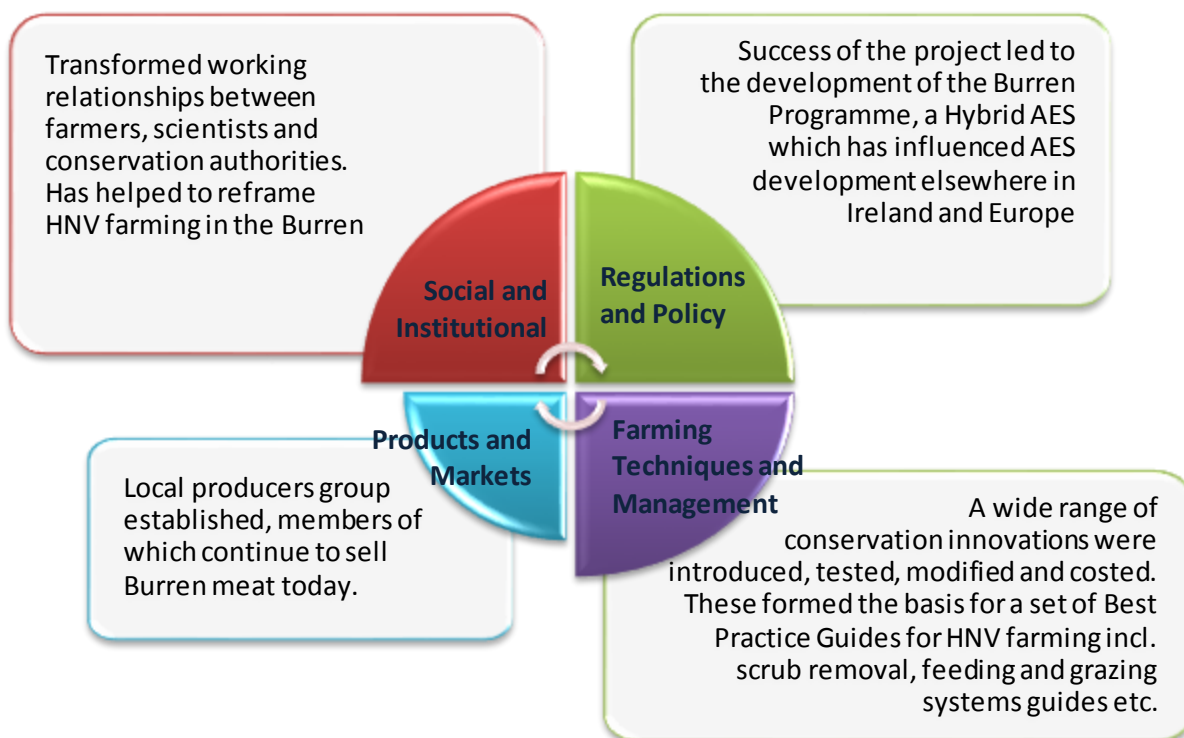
Transformed working relationships between farmers, scientists and conservation authorities. Has helped to reframe HNV farming in the Burren

Success of the project led to the development of the Burren Programme, a Hybrid AES which has influenced AES development elsewhere in Ireland and Europe

Social and Institutional

Regulations and Policy

Products and Markets

Farming Techniques and Management

Local producers group established, members of which continue to sell Burren meat today.

A wide range of conservation innovations were introduced, tested, modified and costed. These formed the basis for a set of Best Practice Guides for HNV farming incl. scrub removal, feeding and grazing systems guides etc.